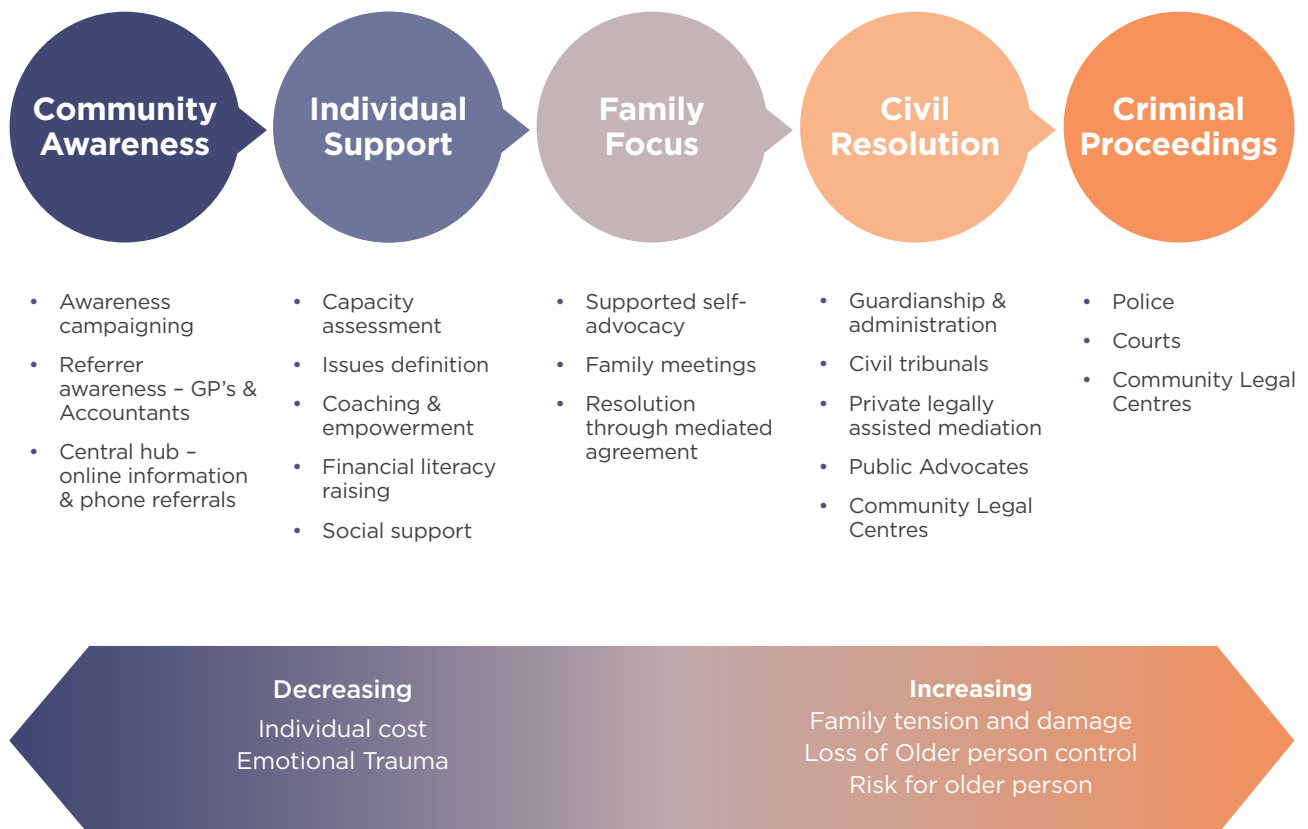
Community Awareness

Individual Support

Family Focus

Civil Resolution

Criminal Proceedings

- Awareness campaigning
- Referrer awareness – GP's & Accountants
- Central hub – online information & phone referrals

- Capacity assessment
- Issues definition
- Coaching & empowerment
- Financial literacy raising
- Social support

- Supported self-advocacy
- Family meetings
- Resolution through mediated agreement

- Guardianship & administration
- Civil tribunals
- Private legally assisted mediation
- Public Advocates
- Community Legal Centres

- Police
- Courts
- Community Legal Centres

Decreasing
Individual cost
Emotional Trauma

Increasing
Family tension and damage
Loss of Older person control
Risk for older person